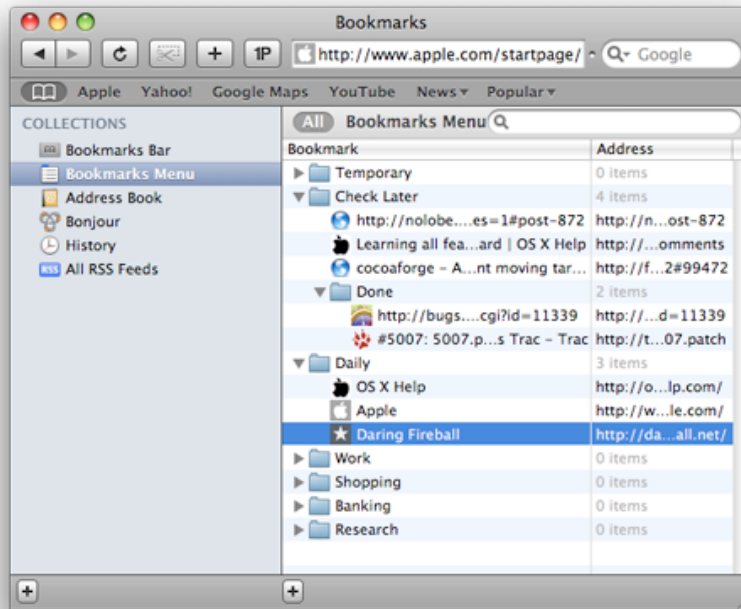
Bookmarks

+ 1P http://www.apple.com/startpage/ Google

Apple Yahoo! Google Maps YouTube News▾ Popular▾

COLLECTIONS
Bookmarks Bar
Bookmarks Menu
Address Book
Bonjour
History
All RSS Feeds

All Bookmarks Menu

| Bookmark | Address |
|---|---|
| Temporary | 0 items |
| Check Later | 4 items |
| http://nolobe....es=1#post-872 | http://n...ost-872 |
| Learning all fea...ard \| OS X Help | http://...omments |
| cocoaforge – A...nt moving tar... | http://f...2#99472 |
| Done | 2 items |
| http://bugs....cgi?id=11339 | http://...d=11339 |
| #5007: 5007.p...s Trac – Trac | http://t...07.patch |
| Daily | 3 items |
| OS X Help | http://o...lp.com/ |
| Apple | http://w...le.com/ |
| Daring Fireball | http://da...all.net/ |
| Work | 0 items |
| Shopping | 0 items |
| Banking | 0 items |
| Research | 0 items |

+ +